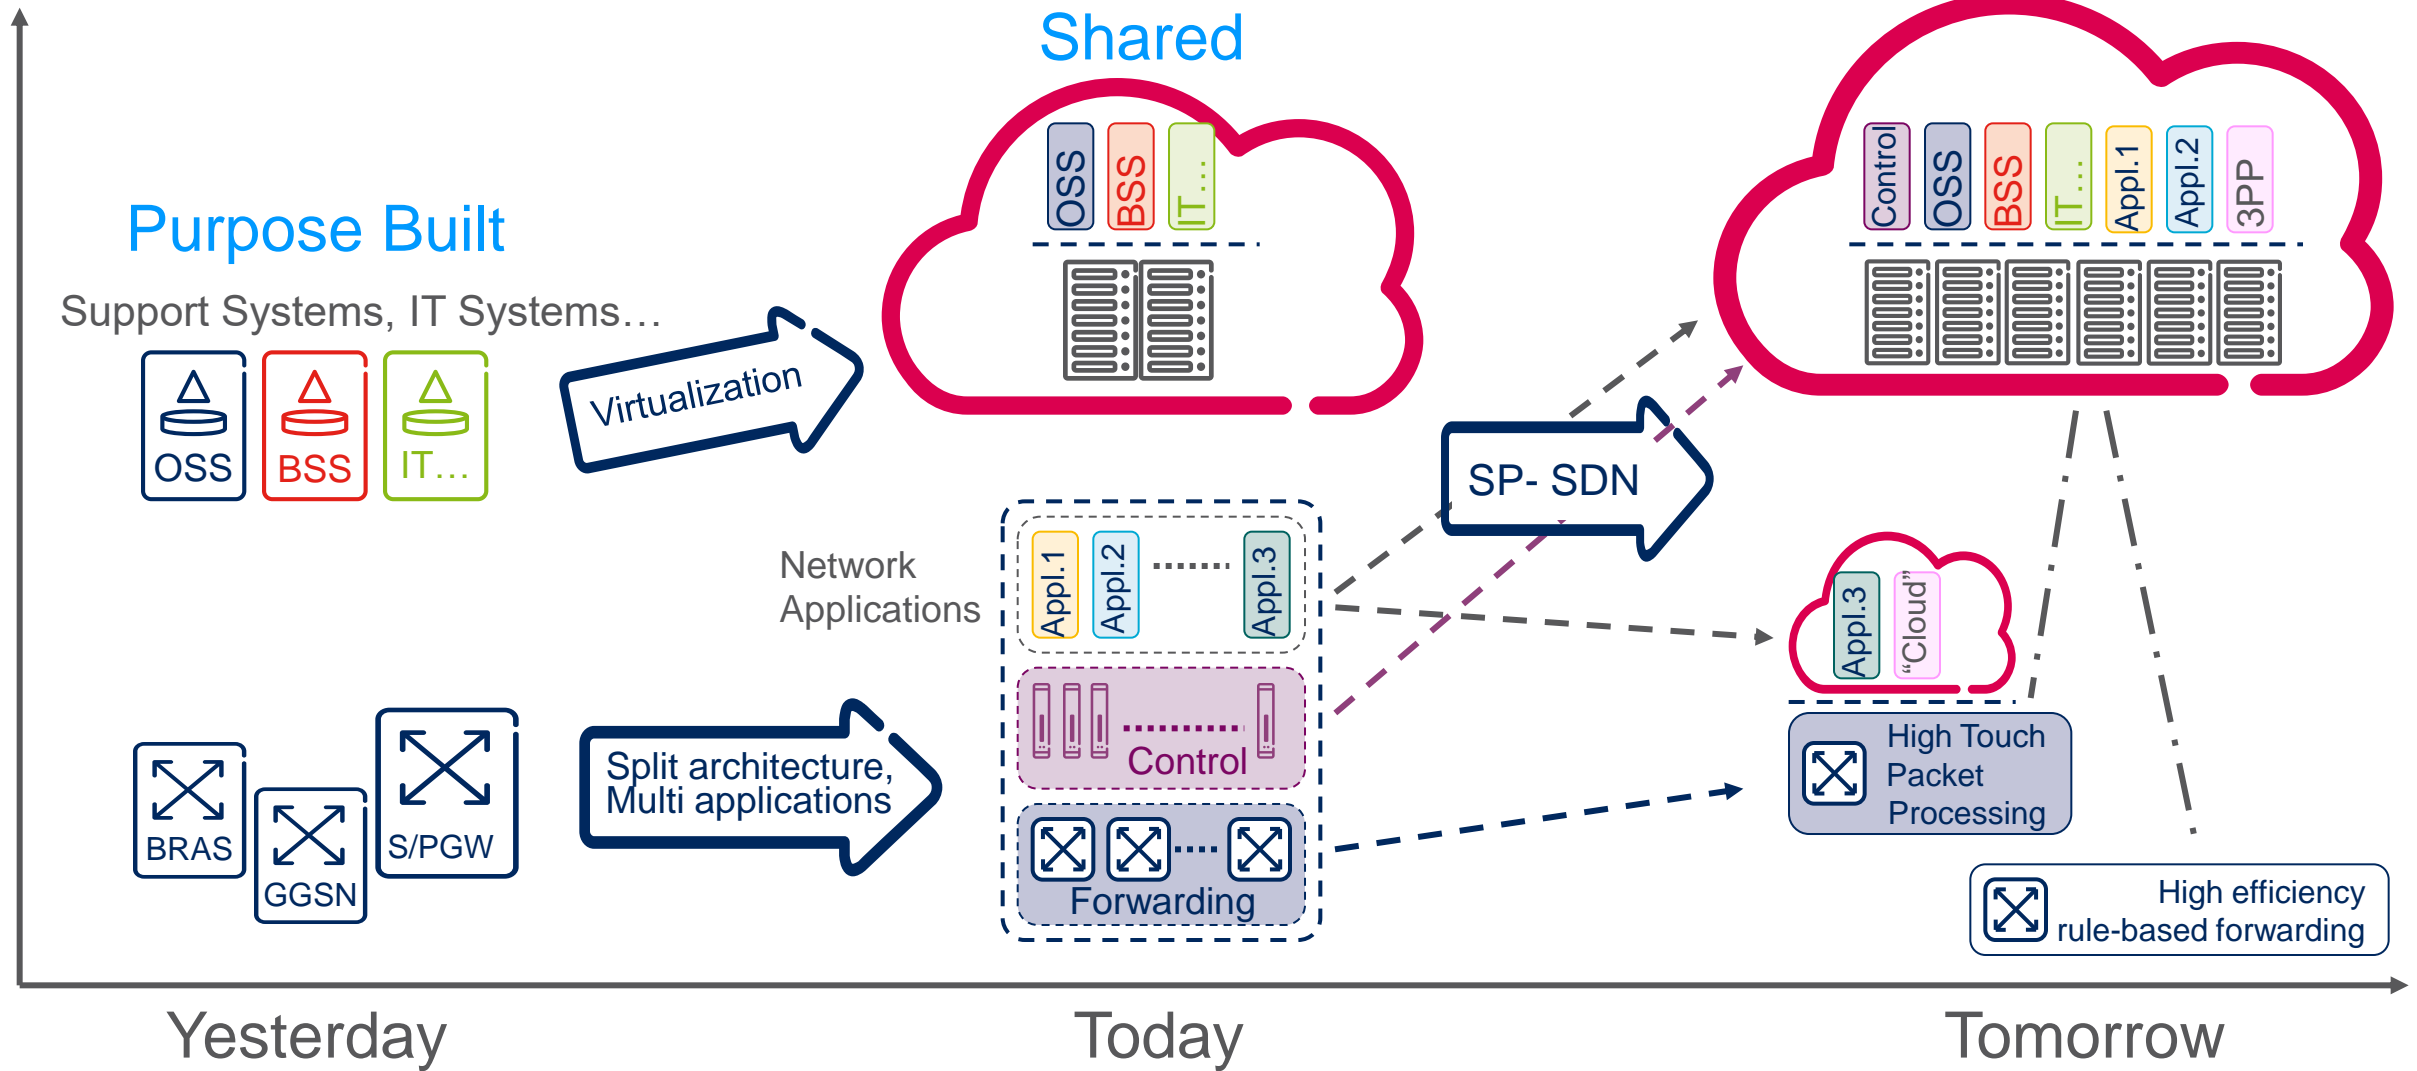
Shared

Purpose Built

Support Systems, IT Systems…

OSS
BSS
IT…

Virtualization

OSS
BSS
IT…

Control
OSS
BSS
IT…
Appl.1
Appl.2
3PP

SP- SDN

Network Applications

Appl.1
Appl.2
Appl.3

Control

Forwarding

Appl.3
"Cloud"

High Touch Packet Processing

High efficiency rule-based forwarding

BRAS
GGSN
S/PGW

Split architecture, Multi applications

Yesterday
Today
Tomorrow